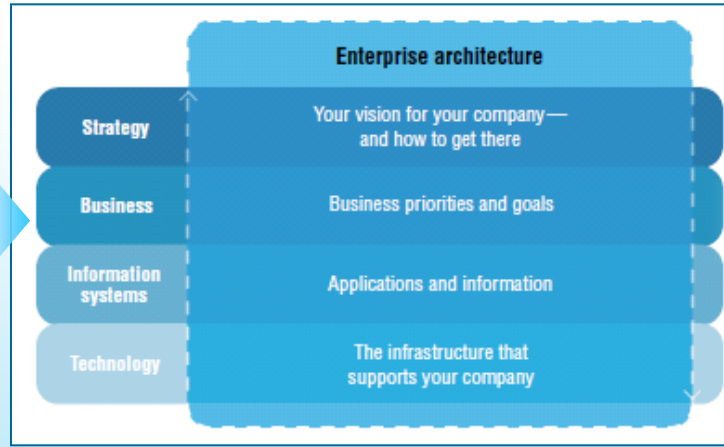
Enterprise architecture

Strategy
Your vision for your company—and how to get there

Business
Business priorities and goals

Information systems
Applications and information

Technology
The infrastructure that supports your company